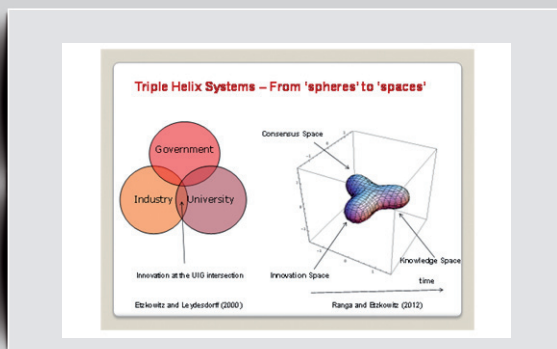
Triple Helix Systems – From 'spheres' to 'spaces'

Government

Industry

University

Innovation at the UIG intersection

Etzkowitz and Leydesdorff (2000)

Consensus Space

Innovation Space

Knowledge Space

time

Ranga and Etzkowitz (2012)